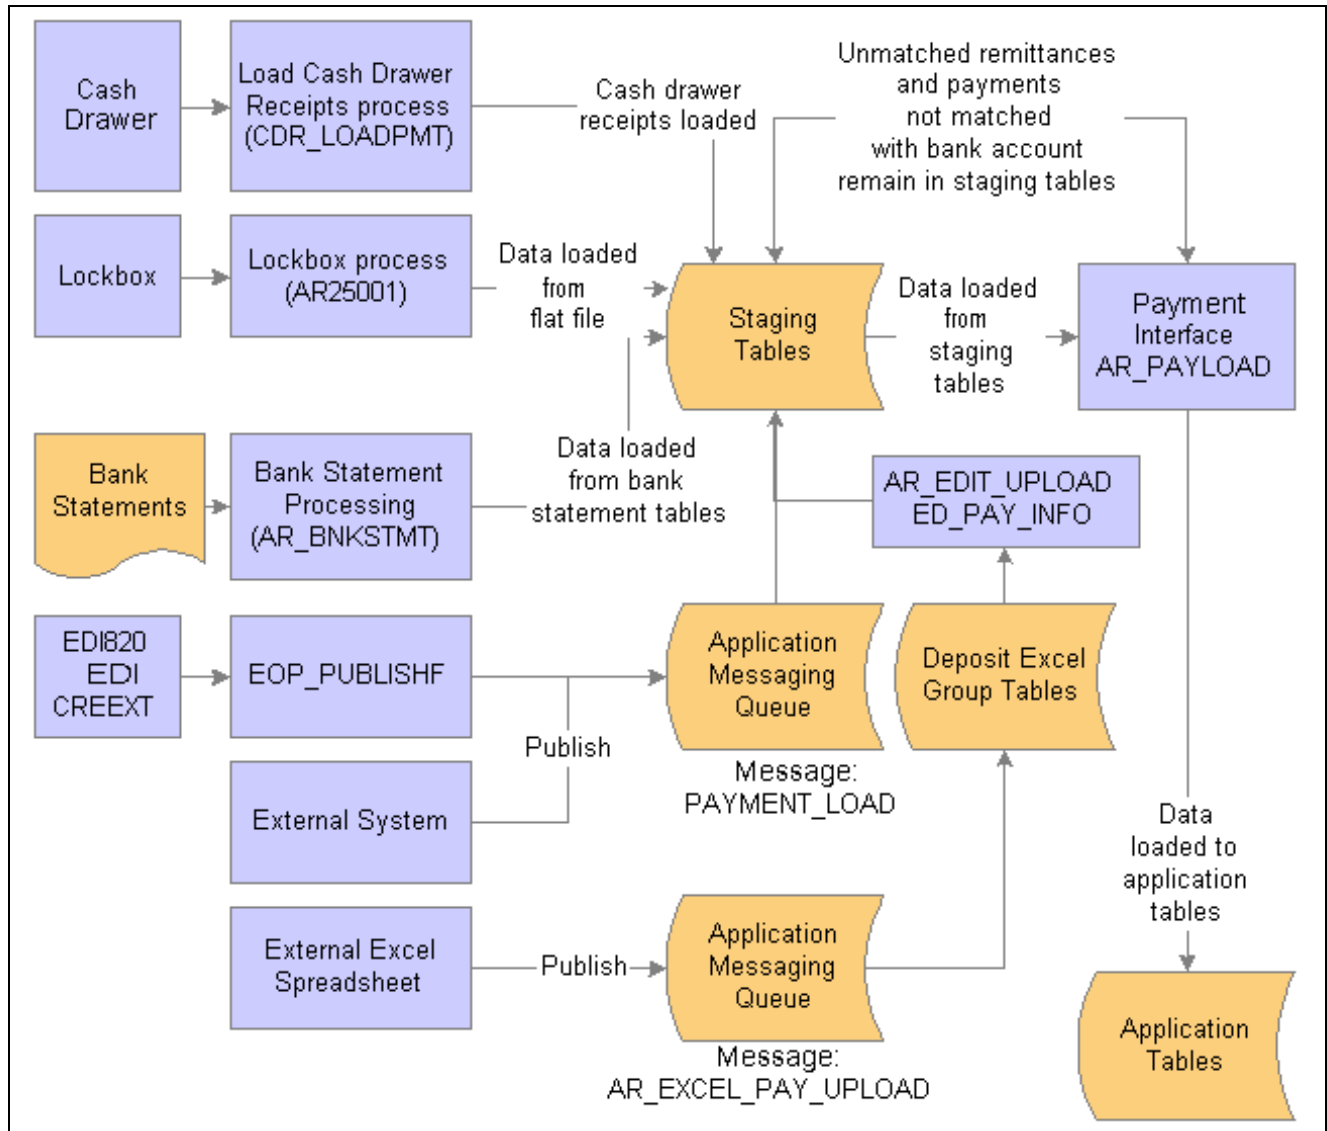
Cash Drawer

Load Cash Drawer Receipts process (CDR_LOADPMT)

Cash drawer receipts loaded

Unmatched remittances and payments not matched with bank account remain in staging tables

Lockbox

Lockbox process (AR25001)

Data loaded from flat file

Staging Tables

Data loaded from staging tables

Payment Interface AR_PAYLOAD

Bank Statements

Bank Statement Processing (AR_BNKSTMT)

Data loaded from bank statement tables

AR_EDIT_UPLOAD ED_PAY_INFO

EDI820 EDI CREEXT

EOP_PUBLISHF

Application Messaging Queue

Deposit Excel Group Tables

Publish

Message: PAYMENT_LOAD

External System

Data loaded to application tables

External Excel Spreadsheet

Publish

Application Messaging Queue

Message: AR_EXCEL_PAY_UPLOAD

Application Tables